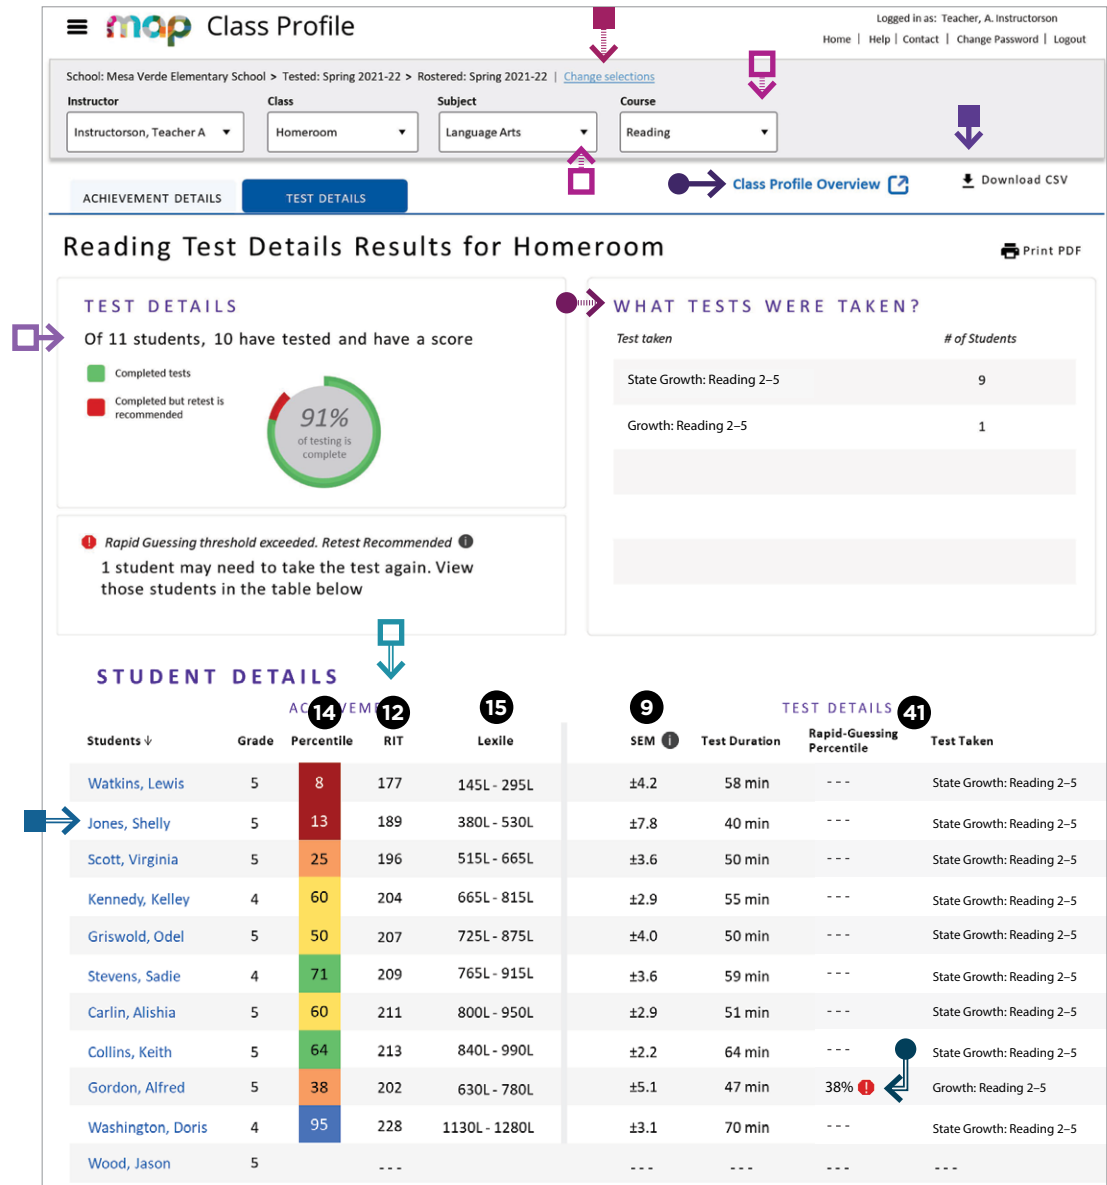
map Class Profile

Logged in as: Teacher, A. Instructorson
Home | Help | Contact | Change Password | Logout

School: Mesa Verde Elementary School > Tested: Spring 2021-22 > Rostered: Spring 2021-22 | Change selections

Instructor: Instructorson, Teacher A
Class: Homeroom
Subject: Language Arts
Course: Reading

ACHIEVEMENT DETAILS | TEST DETAILS

Class Profile Overview

Download CSV

Reading Test Details Results for Homeroom

Print PDF

TEST DETAILS

Of 11 students, 10 have tested and have a score

Completed tests
Completed but retest is recommended

91%
of testing is complete

WHAT TESTS WERE TAKEN?

| Test taken | # of Students |
|---|---|
| State Growth: Reading 2–5 | 9 |
| Growth: Reading 2–5 | 1 |

Rapid Guessing threshold exceeded. Retest Recommended

1 student may need to take the test again. View those students in the table below

STUDENT DETAILS

ACHIEVEMENT 14 12 15 | 9 TEST DETAILS 41

| Students | Grade | Percentile | RIT | Lexile | SEM | Test Duration | Rapid-Guessing Percentile | Test Taken |
|---|---|---|---|---|---|---|---|---|
| Watkins, Lewis | 5 | 8 | 177 | 145L - 295L | ±4.2 | 58 min | --- | State Growth: Reading 2–5 |
| Jones, Shelly | 5 | 13 | 189 | 380L - 530L | ±7.8 | 40 min | --- | State Growth: Reading 2–5 |
| Scott, Virginia | 5 | 25 | 196 | 515L - 665L | ±3.6 | 50 min | --- | State Growth: Reading 2–5 |
| Kennedy, Kelley | 4 | 60 | 204 | 665L - 815L | ±2.9 | 55 min | --- | State Growth: Reading 2–5 |
| Griswold, Odel | 5 | 50 | 207 | 725L - 875L | ±4.0 | 50 min | --- | State Growth: Reading 2–5 |
| Stevens, Sadie | 4 | 71 | 209 | 765L - 915L | ±3.6 | 59 min | --- | State Growth: Reading 2–5 |
| Carlin, Alishia | 5 | 60 | 211 | 800L - 950L | ±2.9 | 51 min | --- | State Growth: Reading 2–5 |
| Collins, Keith | 5 | 64 | 213 | 840L - 990L | ±2.2 | 64 min | --- | State Growth: Reading 2–5 |
| Gordon, Alfred | 5 | 38 | 202 | 630L - 780L | ±5.1 | 47 min | 38% | Growth: Reading 2–5 |
| Washington, Doris | 4 | 95 | 228 | 1130L - 1280L | ±3.1 | 70 min | --- | State Growth: Reading 2–5 |
| Wood, Jason | 5 | | --- | | --- | --- | --- | --- |